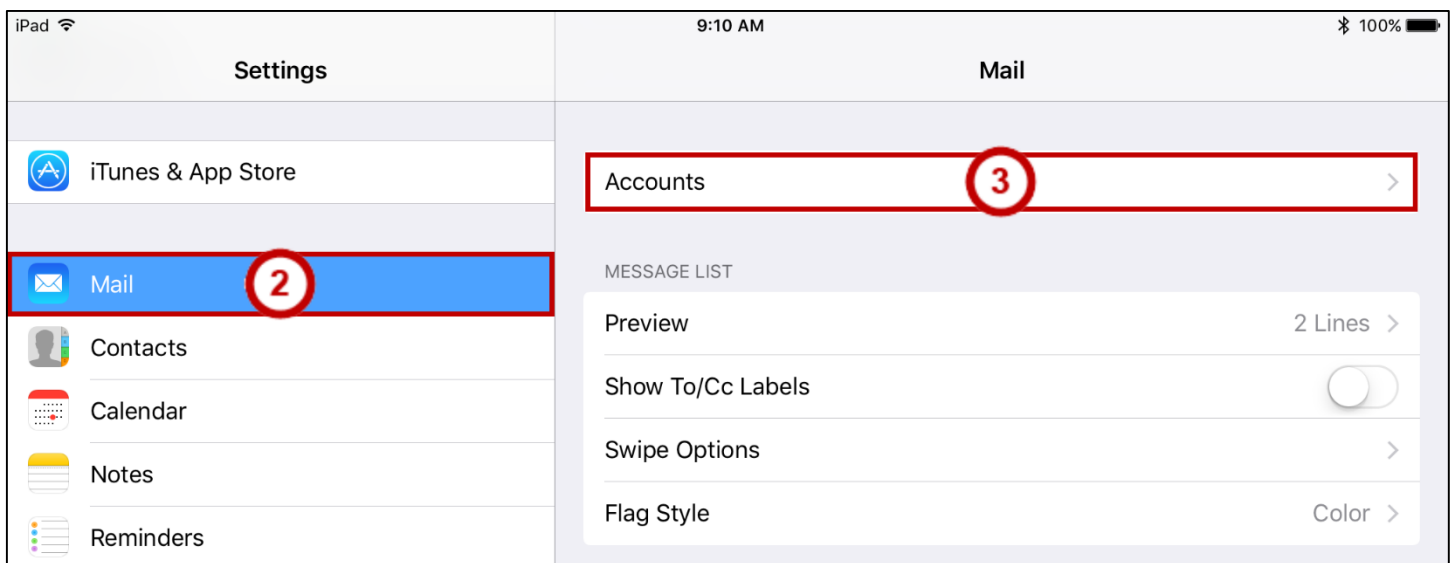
iPad

9:10 AM

100%

Settings

Mail

iTunes & App Store

Mail

2

Contacts

Calendar

Notes

Reminders

Accounts

3

MESSAGE LIST

Preview

2 Lines

Show To/Cc Labels

Swipe Options

Flag Style

Color